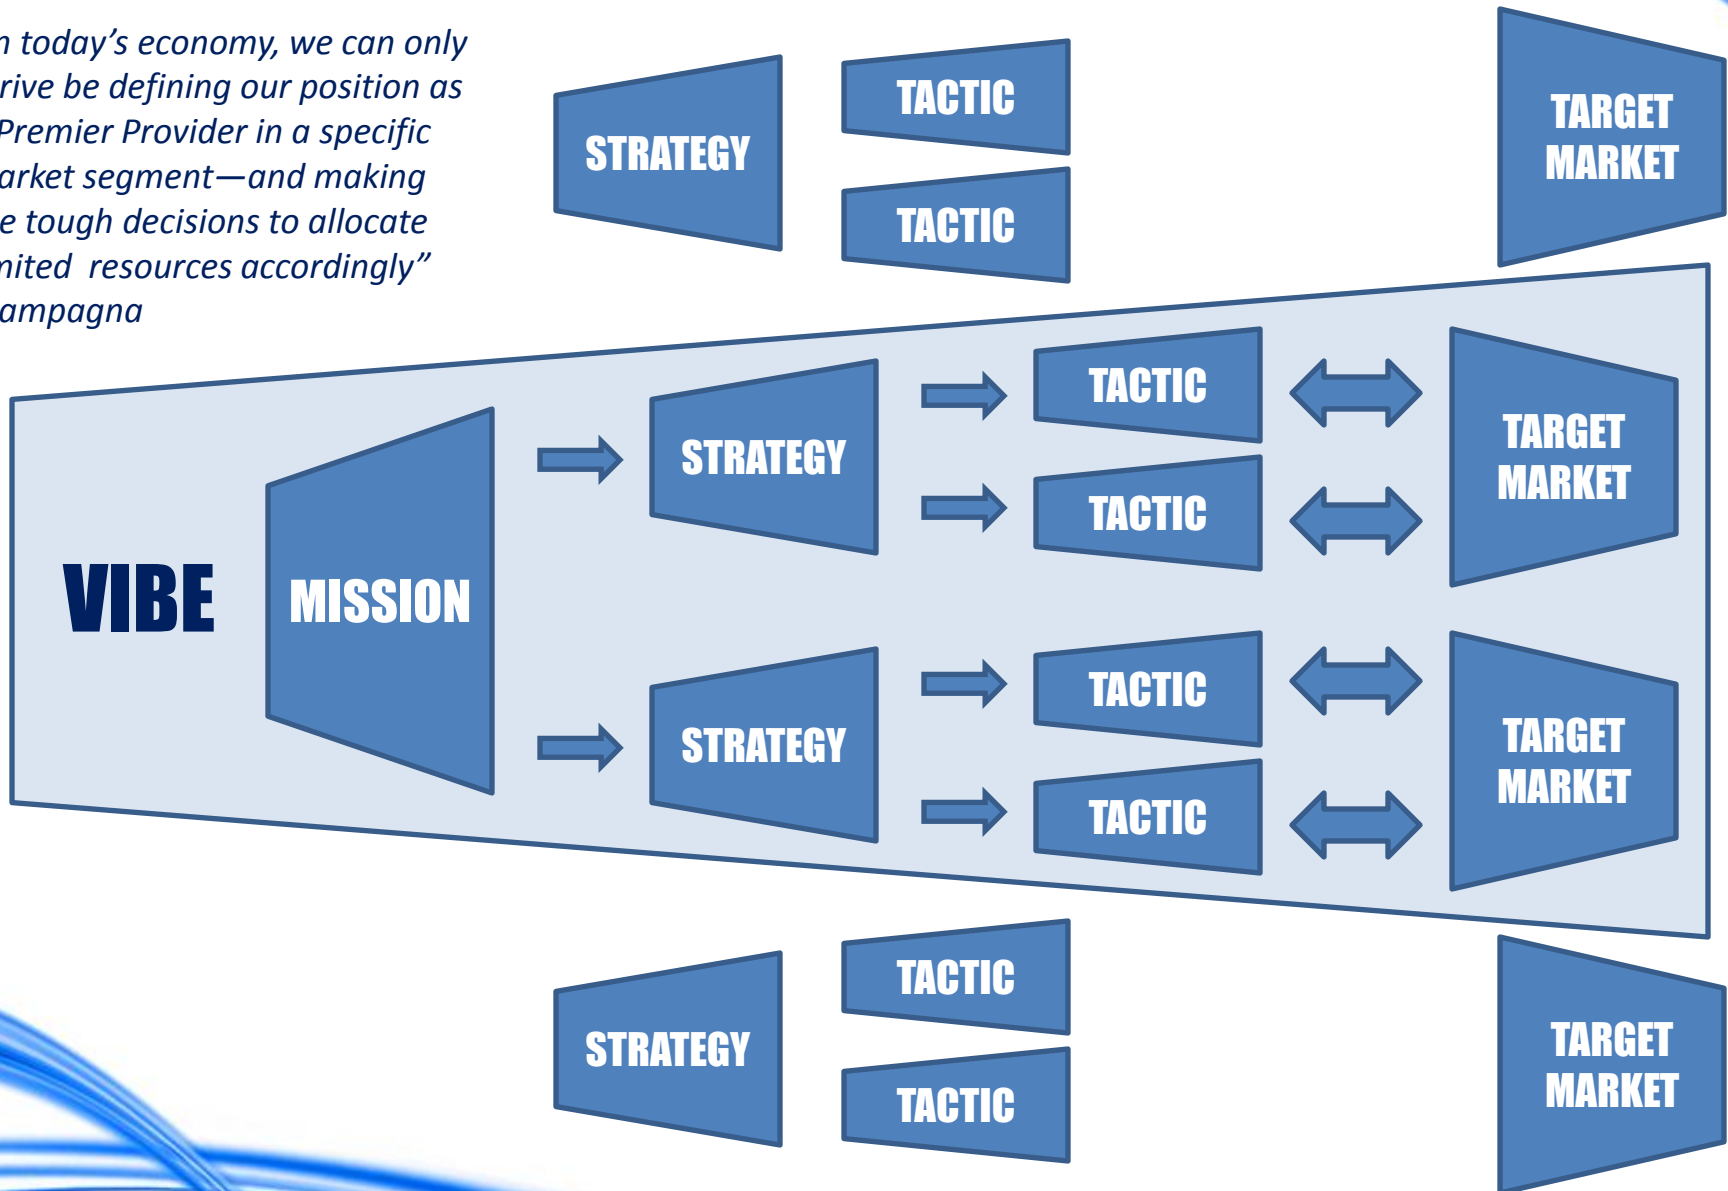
n today's economy, we can only rive be defining our position as Premier Provider in a specific arket segment—and making e tough decisions to allocate nited resources accordingly" ampagna

STRATEGY

TACTIC

TACTIC

TARGET MARKET

VIBE

MISSION

STRATEGY

TACTIC

TACTIC

TARGET MARKET

STRATEGY

TACTIC

TACTIC

TARGET MARKET

STRATEGY

TACTIC

TACTIC

TARGET MARKET